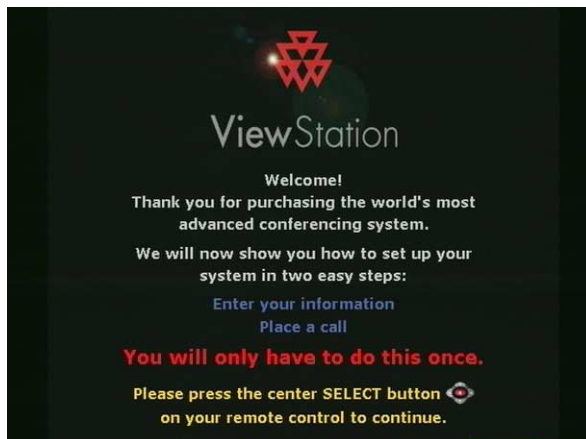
ViewStation

Welcome!
Thank you for purchasing the world's most advanced conferencing system.

We will now show you how to set up your system in two easy steps:

Enter your information
Place a call

You will only have to do this once.

Please press the center SELECT button on your remote control to continue.